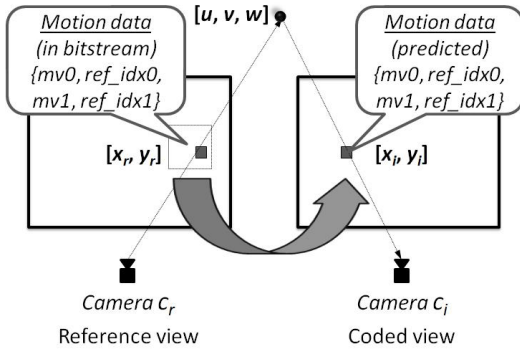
Motion data
(in bitstream)
{mv0, ref_idx0, mv1, ref_idx1}

[u, v, w]

Motion data
(predicted)
{mv0, ref_idx0, mv1, ref_idx1}

$[x_r, y_r]$

$[x_i, y_i]$

Camera $c_r$
Reference view

Camera $c_i$
Coded view